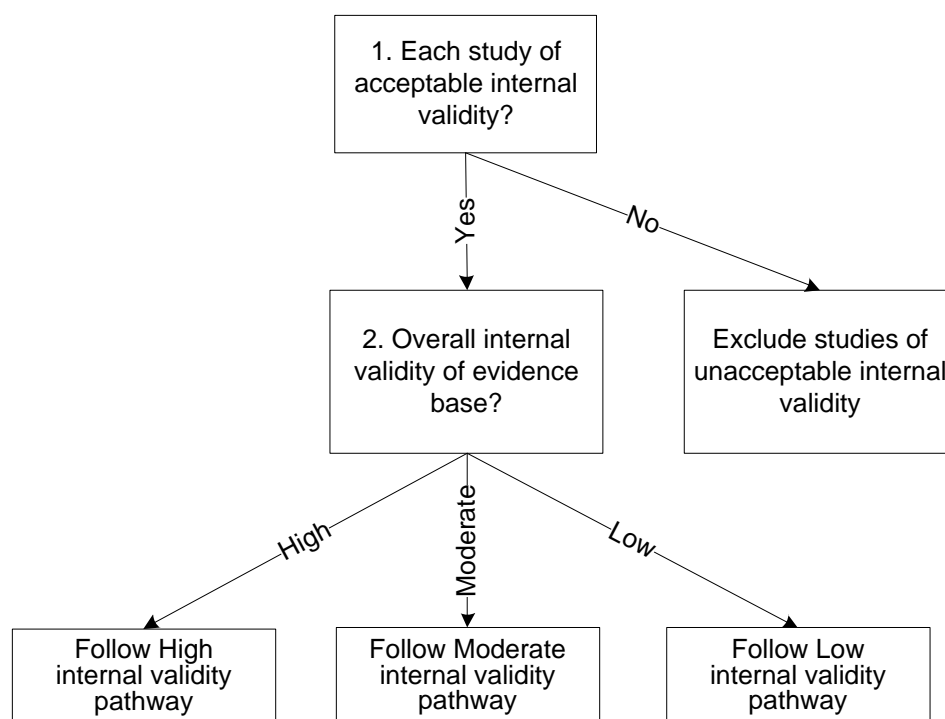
1. Each study of acceptable internal validity?

Yes

No

2. Overall internal validity of evidence base?

Exclude studies of unacceptable internal validity

High

Moderate

Low

Follow High internal validity pathway

Follow Moderate internal validity pathway

Follow Low internal validity pathway